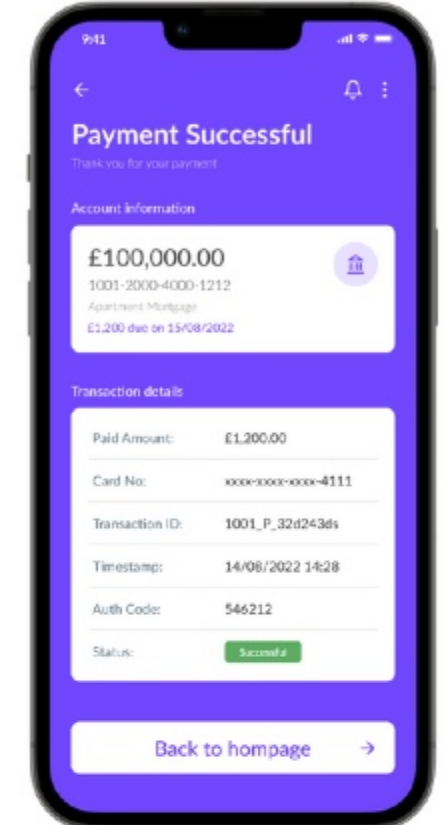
9:41

Payment Successful

Thank you for your payment

Account information

£100,000.00

1001-2000-4000-1212

Apartment Mortgage

£1,200 due on 15/08/2022

Transaction details

| Paid Amount: | £1,200.00 |
|---|---|
| Card No: | xxxx-xxxx-xxxx-4111 |
| Transaction ID: | 1001_P_32d243ds |
| Timestamp: | 14/08/2022 14:28 |
| Auth Code: | 546212 |
| Status: | Successful |

Back to hompage →